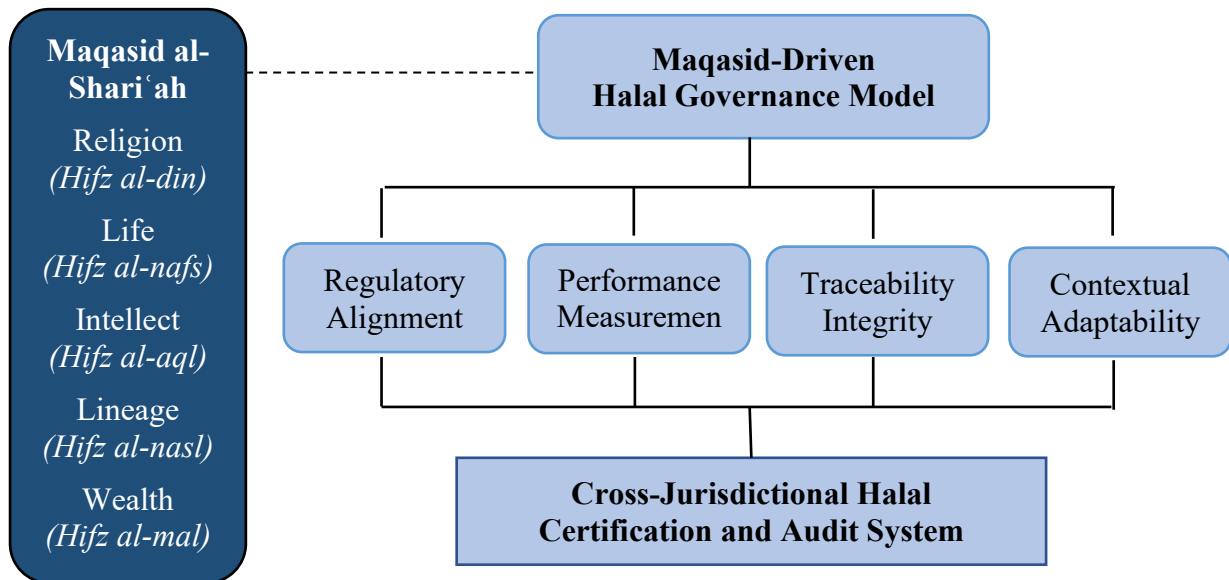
**Maqasid al-Shariʿah**

Religion
*(Hifz al-din)*

Life
*(Hifz al-nafs)*

Intellect
*(Hifz al-aql)*

Lineage
*(Hifz al-nasl)*

Wealth
*(Hifz al-mal)*

**Maqasid-Driven Halal Governance Model**

Regulatory Alignment

Performance Measuremen

Traceability Integrity

Contextual Adaptability

**Cross-Jurisdictional Halal Certification and Audit System**